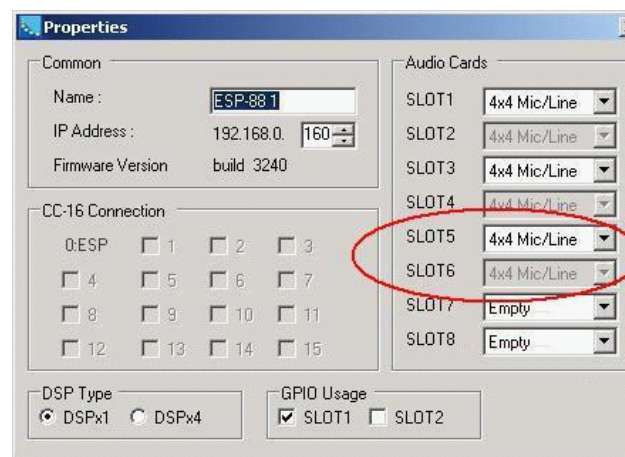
Properties

Common

Name : ESP-88 1

IP Address : 192.168.0. 160

Firmware Version build 3240

CC-16 Connection

0:ESP 1 2 3

4 5 6 7

8 9 10 11

12 13 14 15

DSP Type

DSPx1 DSPx4

GPIO Usage

SLOT1 SLOT2

Audio Cards

SLOT1 4x4 Mic/Line

SLOT2 4x4 Mic/Line

SLOT3 4x4 Mic/Line

SLOT4 4x4 Mic/Line

SLOT5 4x4 Mic/Line

SLOT6 4x4 Mic/Line

SLOT7 Empty

SLOT8 Empty